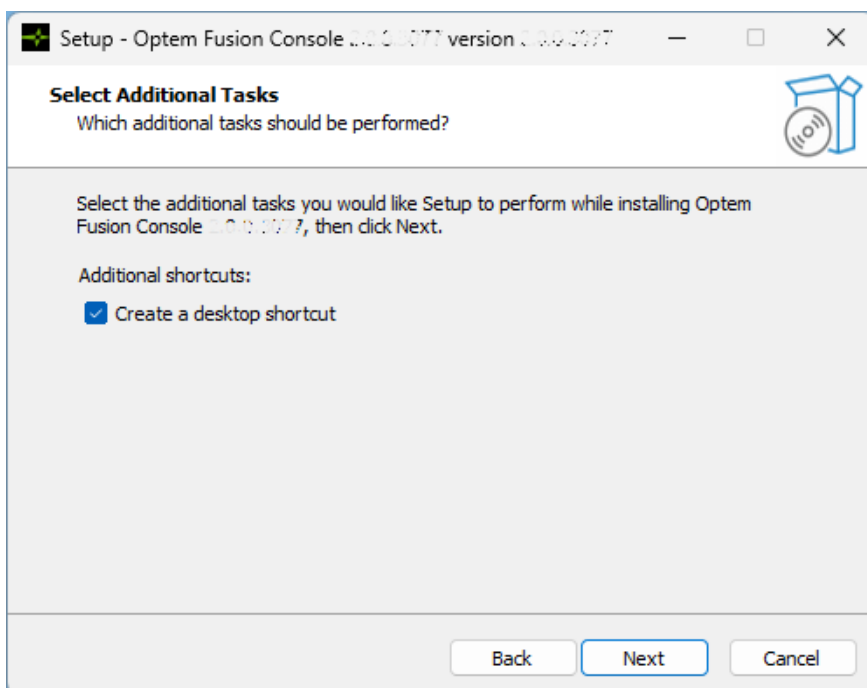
Setup - Optem Fusion Console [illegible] version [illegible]

Select Additional Tasks
Which additional tasks should be performed?

Select the additional tasks you would like Setup to perform while installing Optem Fusion Console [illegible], then click Next.

Additional shortcuts:

Create a desktop shortcut

Back Next Cancel